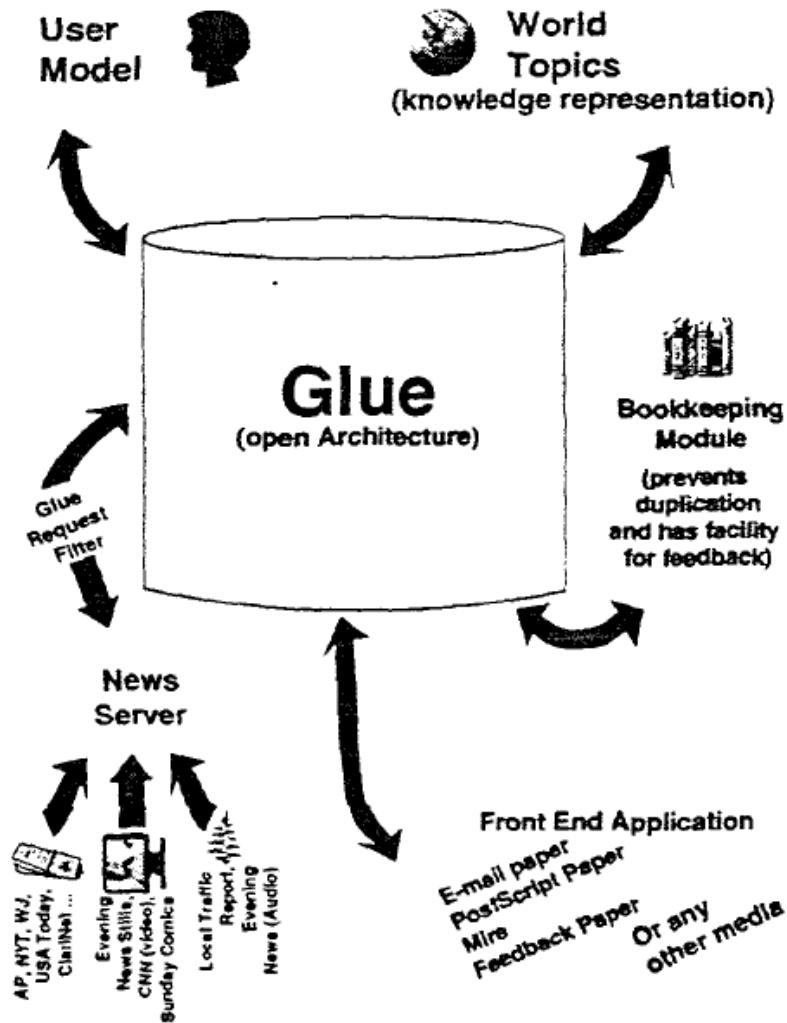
User Model

World Topics (knowledge representation)

Glue (open Architecture)

Bookkeeping Module (prevents duplication and has facility for feedback)

Glue Request Filter

News Server

AP, NYT, WJ, USA Today, ClariNet ...

Evening News Stills, CNN (video), Sunday Comics

Local Traffic Report, Evening News (Audio)

Front End Application

E-mail paper
PostScript Paper
Mire
Feedback Paper

Or any other media